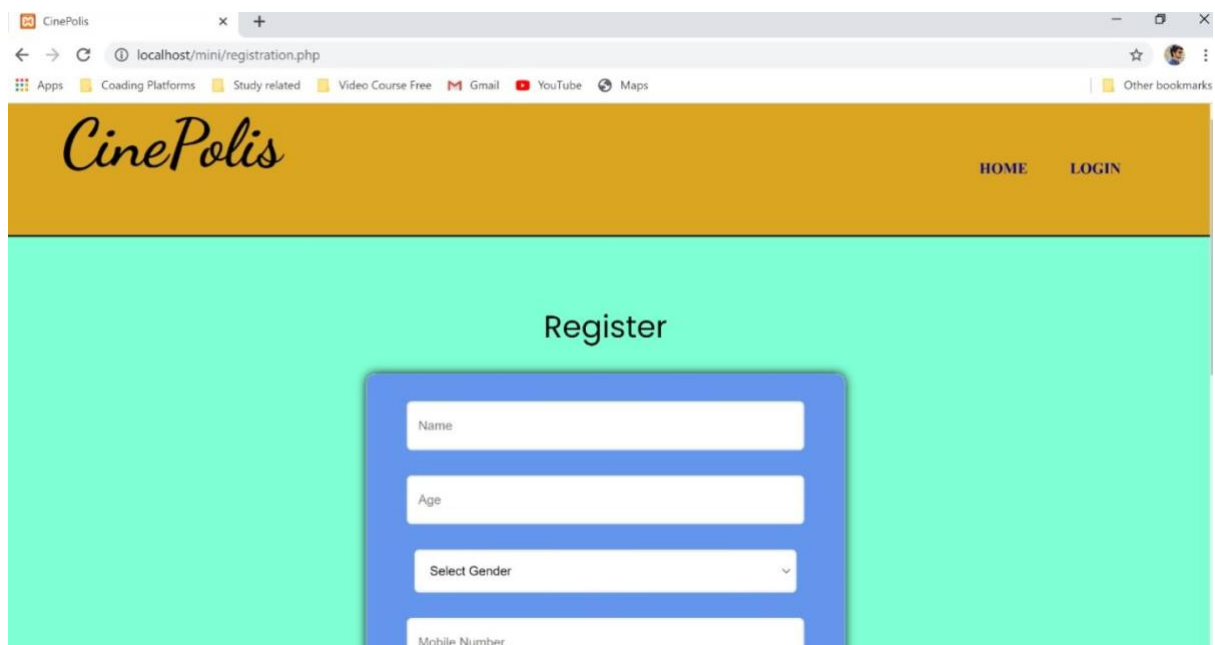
CinePolis

localhost/mini/registration.php

Apps Coading Platforms Study related Video Course Free Gmail YouTube Maps Other bookmarks

CinePolis

HOME LOGIN

Register

Name

Age

Select Gender

Mobile Number